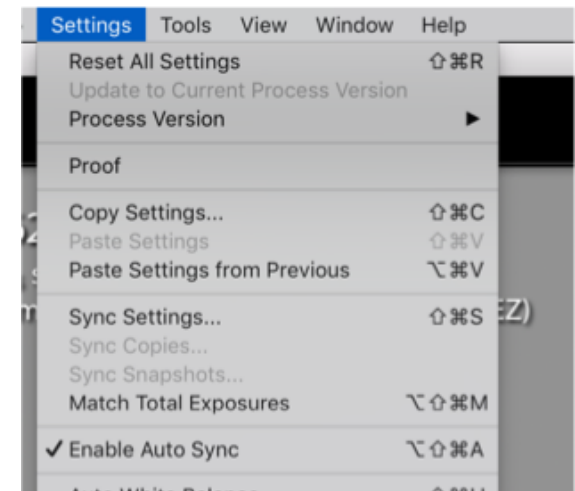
Settings Tools View Window Help

Reset All Settings ⇧⌘R
Update to Current Process Version
Process Version ▶

Proof

Copy Settings... ⇧⌘C
Paste Settings ⇧⌘V
Paste Settings from Previous ⌥⌘V

Sync Settings... ⇧⌘S
Sync Copies...
Sync Snapshots...
Match Total Exposures ⌥⇧⌘M

✓ Enable Auto Sync ⌥⇧⌘A

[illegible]

2
s
n
EZ)